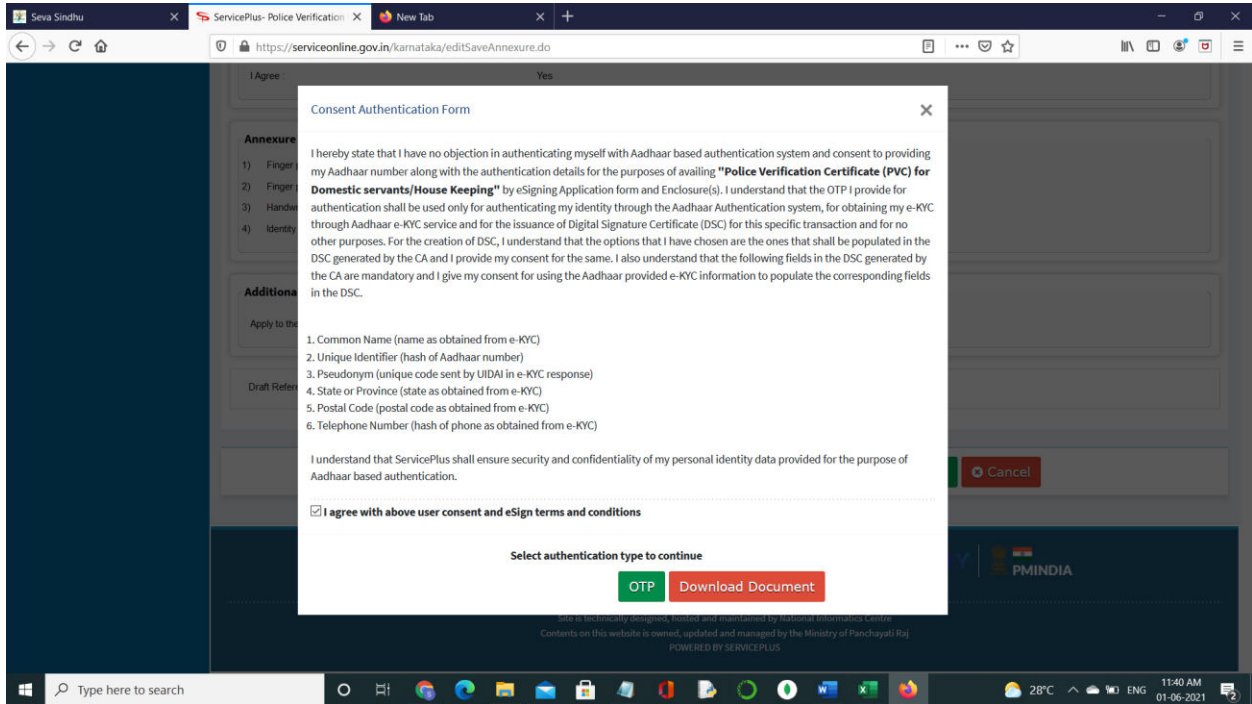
Seva Sindhu
ServicePlus- Police Verification
New Tab

https://serviceonline.gov.in/karnataka/editSaveAnnexure.do

I Agree : Yes

Annexure
1) Finger
2) Finger
3) Handw
4) Identity

Additiona
Apply to the

Draft Refer

Consent Authentication Form

I hereby state that I have no objection in authenticating myself with Aadhaar based authentication system and consent to providing my Aadhaar number along with the authentication details for the purposes of availing **"Police Verification Certificate (PVC) for Domestic servants/House Keeping"** by eSigning Application form and Enclosure(s). I understand that the OTP I provide for authentication shall be used only for authenticating my identity through the Aadhaar Authentication system, for obtaining my e-KYC through Aadhaar e-KYC service and for the issuance of Digital Signature Certificate (DSC) for this specific transaction and for no other purposes. For the creation of DSC, I understand that the options that I have chosen are the ones that shall be populated in the DSC generated by the CA and I provide my consent for the same. I also understand that the following fields in the DSC generated by the CA are mandatory and I give my consent for using the Aadhaar provided e-KYC information to populate the corresponding fields in the DSC.

1. Common Name (name as obtained from e-KYC)
2. Unique Identifier (hash of Aadhaar number)
3. Pseudonym (unique code sent by UIDAI in e-KYC response)
4. State or Province (state as obtained from e-KYC)
5. Postal Code (postal code as obtained from e-KYC)
6. Telephone Number (hash of phone as obtained from e-KYC)

I understand that ServicePlus shall ensure security and confidentiality of my personal identity data provided for the purpose of Aadhaar based authentication.

I agree with above user consent and eSign terms and conditions

Select authentication type to continue

OTP Download Document

Cancel

PMINDIA

Site is technically designed, hosted and maintained by National Informatics Centre
Contents on this website is owned, updated and managed by the Ministry of Panchayati Raj
POWERED BY SERVICEPLUS

Type here to search
28°C ENG 11:40 AM 01-06-2021